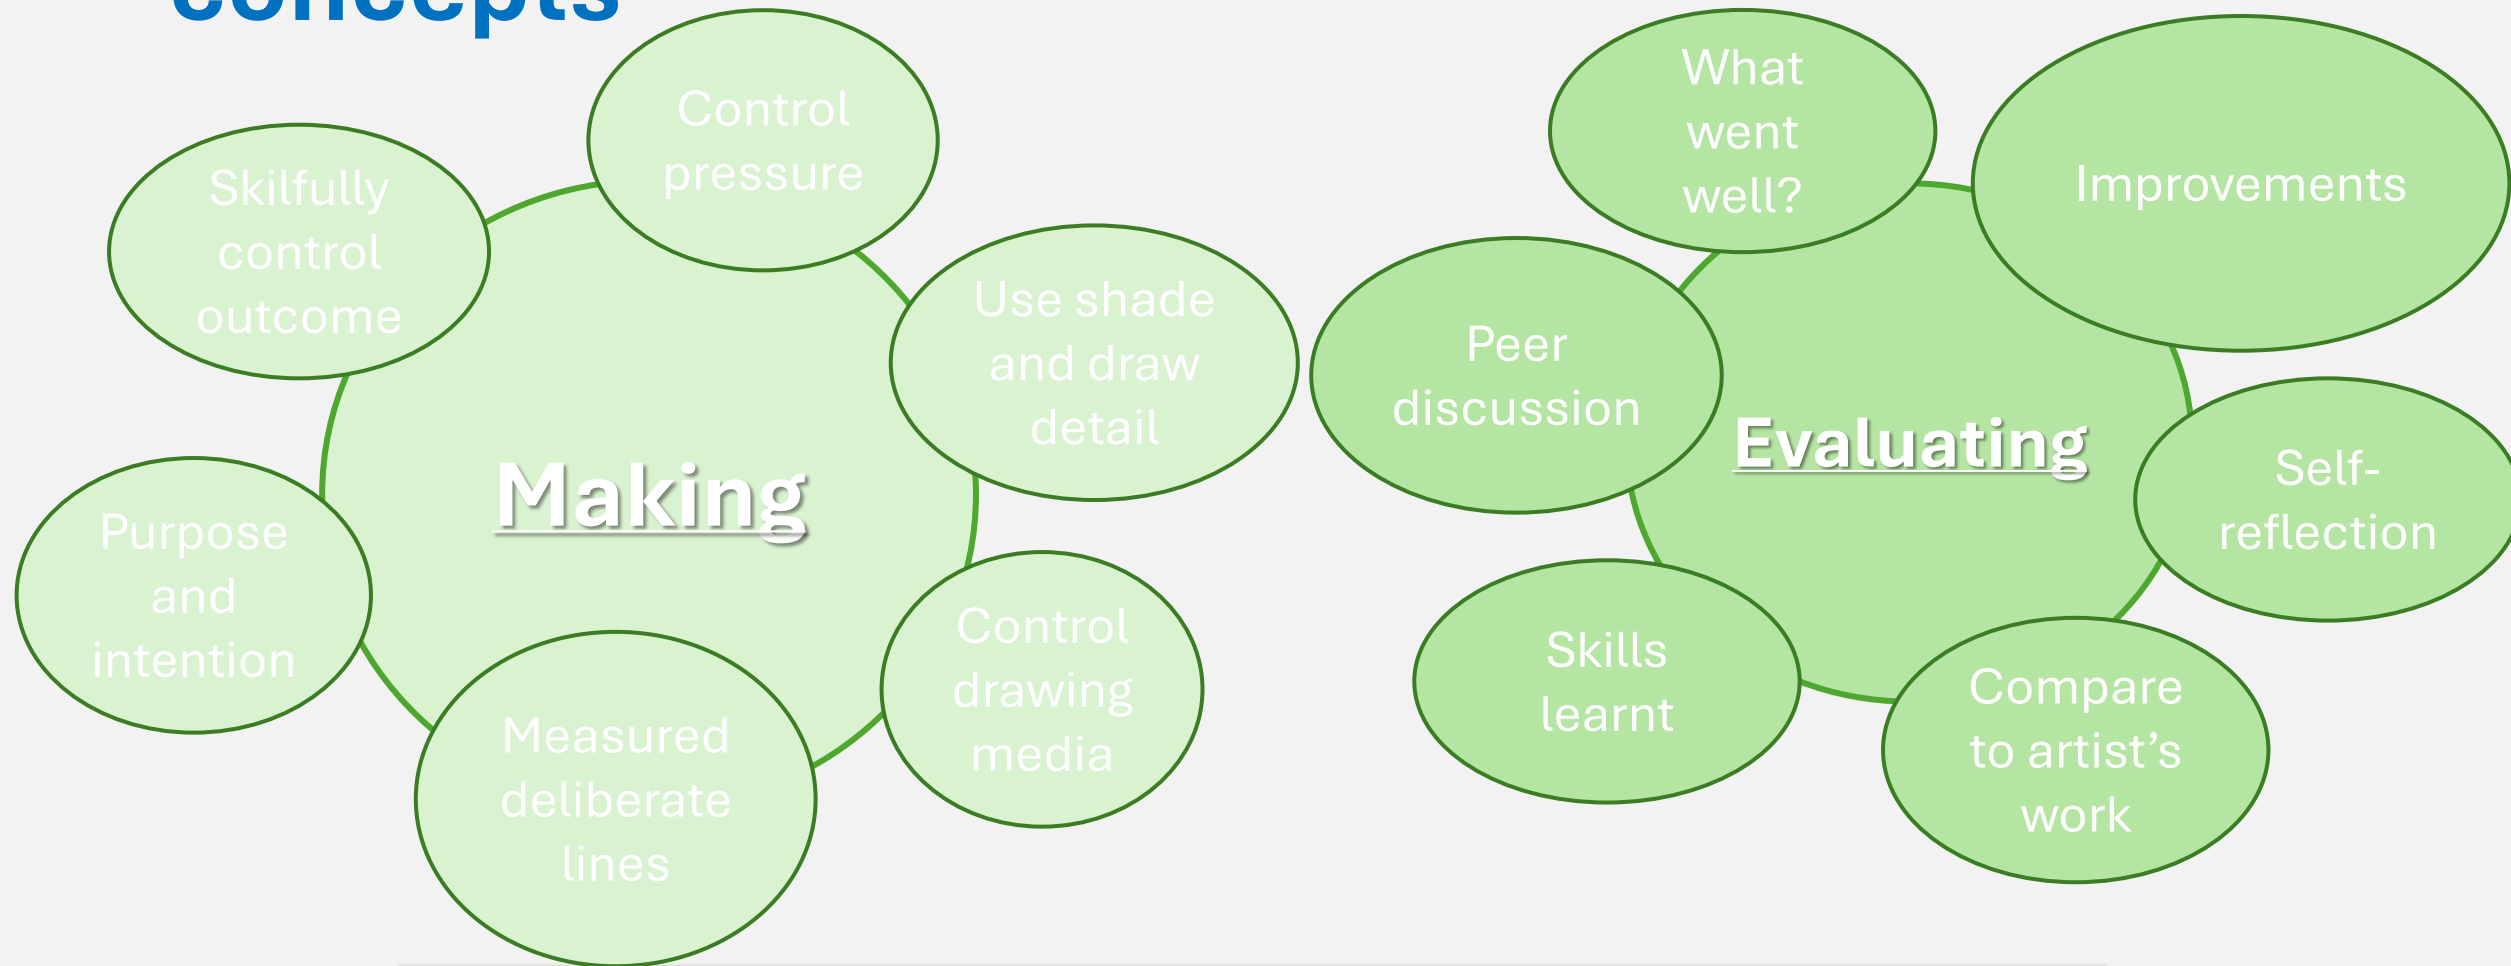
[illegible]

Control pressure

Skilfully control outcome

Use shade and draw detail

Making

Purpose and intention

Control drawing media

Measured deliberate lines

What went well?

Improvements

Peer discussion

Evaluating

Self-reflection

Skills learnt

Compare to artist's work